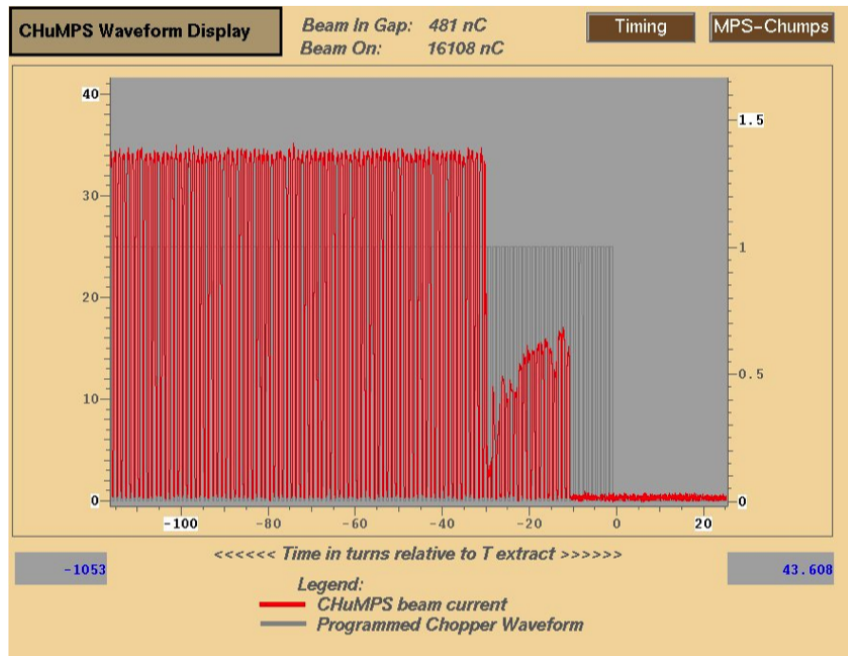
CHuMPS Waveform Display

Beam In Gap: 481 nC
Beam On: 16108 nC

Timing

MPS-Chumps

40
30
20
10
0

1.5
1
0.5
0

-100
-80
-60
-40
-20
0
20

<<<<<< Time in turns relative to T extract >>>>>>

-1053

43.608

Legend:
CHuMPS beam current
Programmed Chopper Waveform